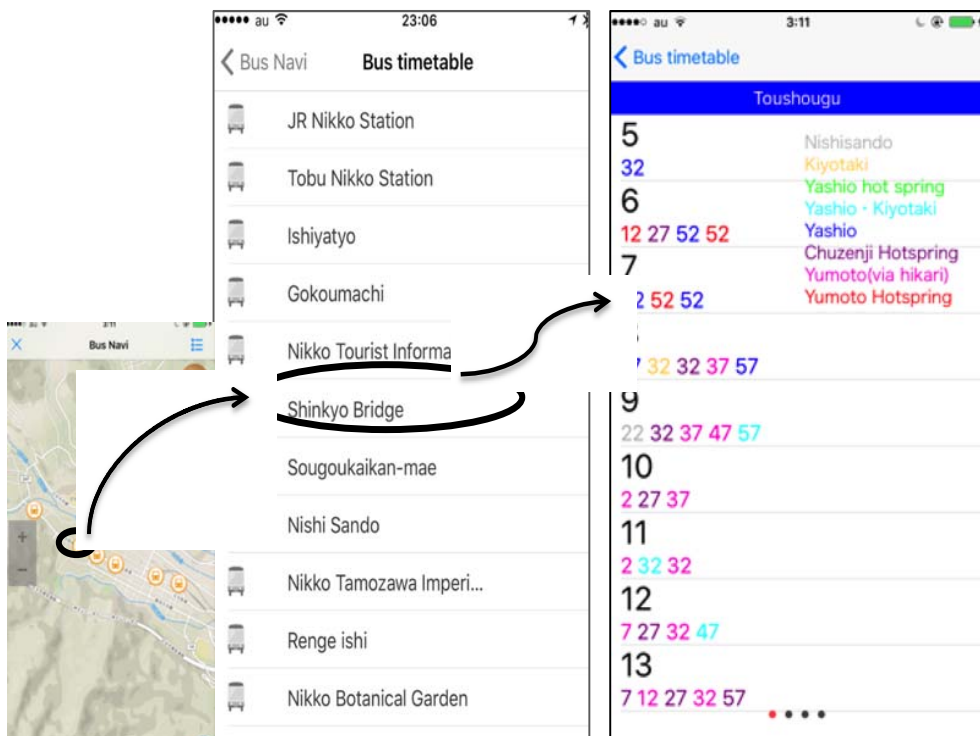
Bus Navi

●●●●● au
23:06
Bus Navi
Bus timetable
JR Nikko Station
Tobu Nikko Station
Ishiyatyo
Gokoumachi
Nikko Tourist Informa
Shinkyo Bridge
Sougoukaikan-mae
Nishi Sando
Nikko Tamozawa Imperi...
Renge ishi
Nikko Botanical Garden

●●●●○ au
3:11
Bus timetable
Toushougu
5
32
6
12 27 52 52
7
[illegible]2 52 52
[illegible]
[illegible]7 32 32 37 57
9
22 32 37 47 57
10
2 27 37
11
2 32 32
12
7 27 32 47
13
7 12 27 32 57

Nishisando
Kiyotaki
Yashio hot spring
Yashio・Kiyotaki
Yashio
Chuzenji Hotspring
Yumoto(via hikari)
Yumoto Hotspring